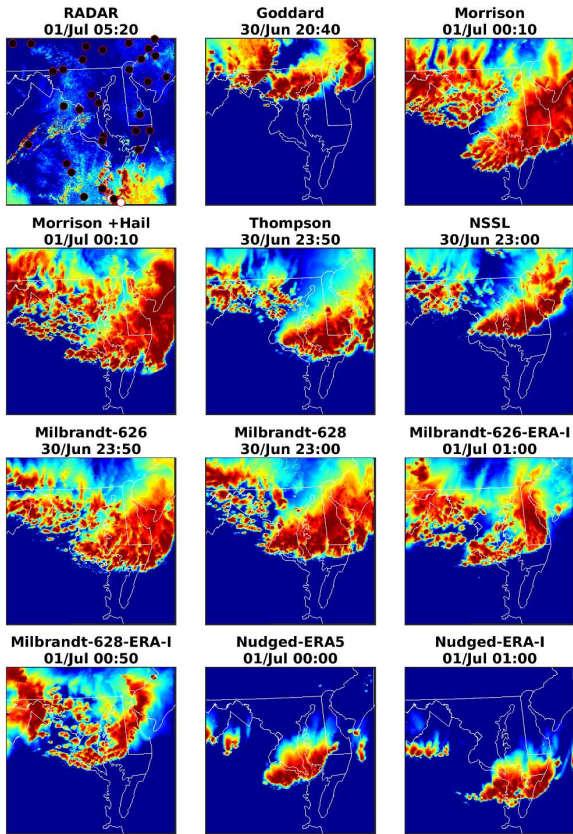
RADAR
01/Jul 05:20

Goddard
30/Jun 20:40

Morrison
01/Jul 00:10

Morrison +Hail
01/Jul 00:10

Thompson
30/Jun 23:50

NSSL
30/Jun 23:00

Milbrandt-626
30/Jun 23:50

Milbrandt-628
30/Jun 23:00

Milbrandt-626-ERA-I
01/Jul 01:00

Milbrandt-628-ERA-I
01/Jul 00:50

Nudged-ERA5
01/Jul 00:00

Nudged-ERA-I
01/Jul 01:00